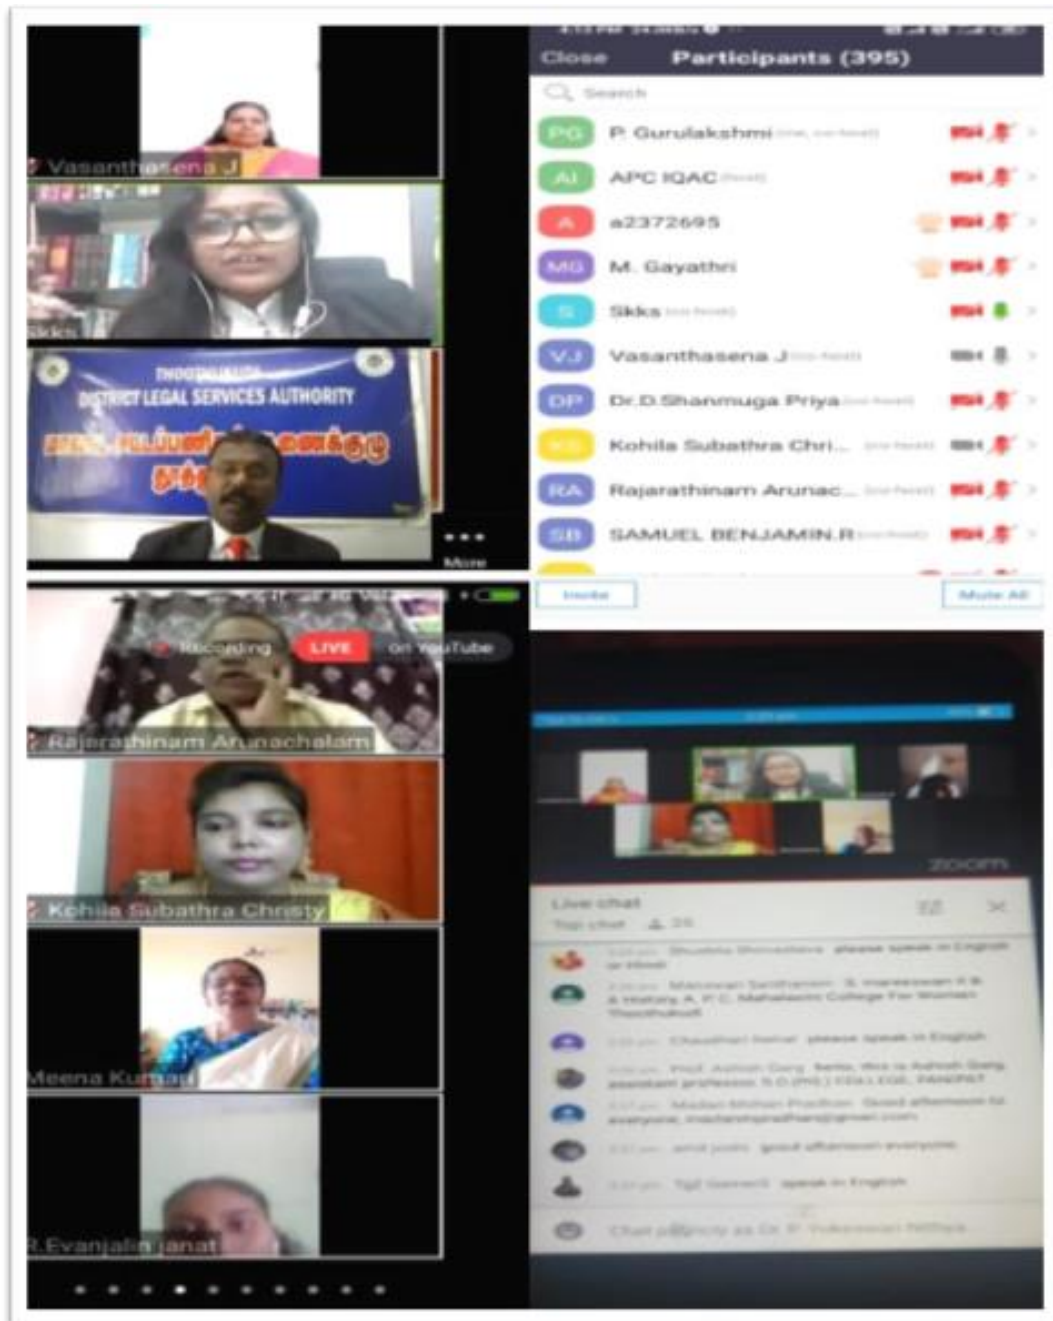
Vasanthasena J

Sikks

THOOTHUKUDI
DISTRICT LEGAL SERVICES AUTHORITY

More

Close Participants (395)

Search

PG P. Gurulakshmi

AI APC IQAC

A a2372695

MG M. Gayathri

S Sikks

VJ Vasanthasena J

DP Dr.D.Shanmuga Priya

KS Kohila Subathra Chri...

RA Rajarathinam Arunac...

SB SAMUEL BENJAMIN.R

Invite

Mute All

Recording LIVE on YouTube

Rajarathinam Arunachalam

Kohila Subathra Christy

Meena Kumari

R.Evanjalin Janat

zoom

Live chat

Top chat

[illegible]